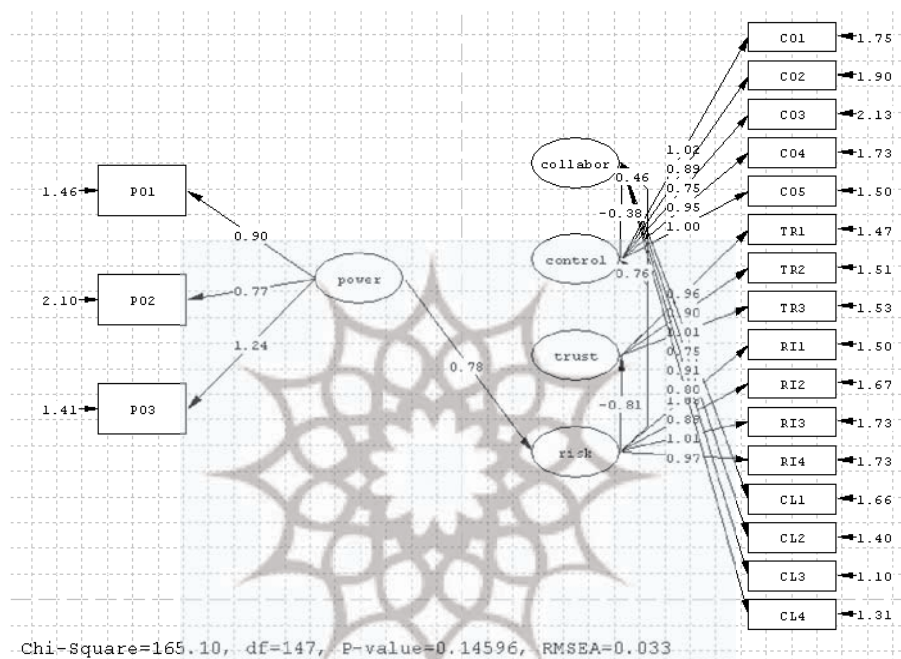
CO1 1.75
CO2 1.90
CO3 2.13
CO4 1.73
CO5 1.50
TR1 1.47
TR2 1.51
TR3 1.53
RI1 1.50
RI2 1.67
RI3 1.73
RI4 1.73
CL1 1.66
CL2 1.40
CL3 1.10
CL4 1.31

collabor
control
trust
risk
power

1.46 PO1
2.10 PO2
1.41 PO3

0.90
0.77
1.24
0.78
1.02
0.89
0.75
0.95
1.00
0.46
-0.38
0.76
0.96
0.90
1.01
0.75
0.91
0.80
1.08
0.89
1.01
0.97
-0.81

Chi-Square=165.10, df=147, P-value=0.14596, RMSEA=0.033